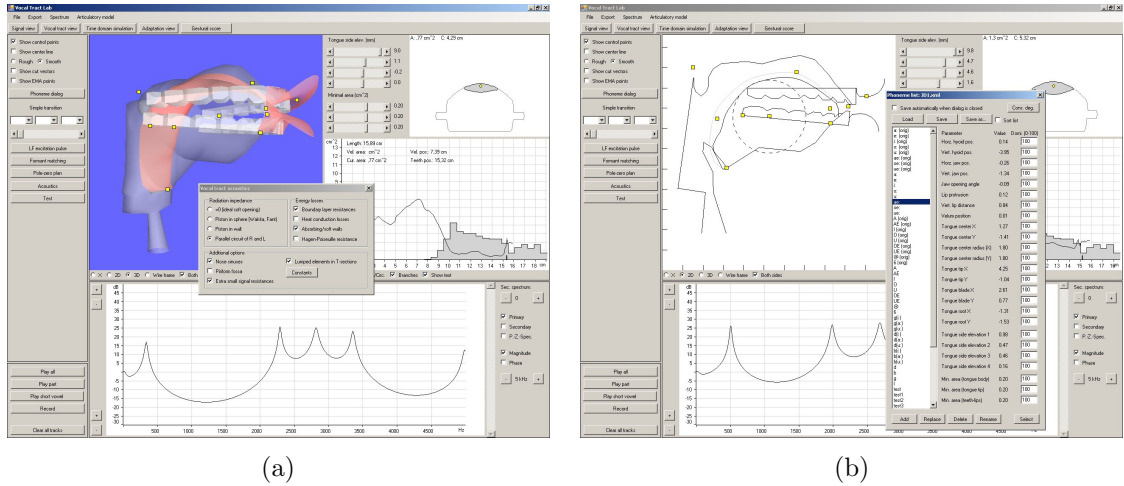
Vocal Tract Lab
File Export Spectrum Articulatory model
Signal view Vocal tract view Time domain simulation Adaptation view Gestural score
Show control points
Show center line
Rough Smooth
Show cut vectors
Show EMA points
Phoneme dialog
Simple transition
LF excitation pulse
Formant matching
Pole-zero plan
Acoustics
Test
Tongue side elev. [mm]
9.0
1.1
-0.2
0.0
Minimal area [cm^2]
0.20
0.20
0.20
A: .77 cm^2 C: 4.29 cm
Length: 15.89 cm
Vel. area: cm^2
Cur. area: .77 cm^2
Vel. pos.: 7.39 cm
Teeth pos.: 15.32 cm
Vocal tract acoustics
Radiation impedance
=0 (ideal soft opening)
Piston in sphere (Wakita, Fant)
Piston in wall
Parallel circuit of R and L
Energy losses
Boundary layer resistances
Heat conduction losses
Absorbing/soft walls
Hagen-Poiseuille resistance
Additional options
Noise sources
Paloon-fosse
Extra small signal resistances
Lumped elements in T-sections
Constants
X 2D 3D Wire frame Both
Circ. Branches Show text
dB
45 40 35 30 25 20 15 10 5 0 -5 -10 -15 -20 -25 -30
500 1000 1500 2000 2500 3000 3500 4000 4500 Hz
Sec. spectrum
0
Primary
Secondary
P.-Z.-Spec.
Magnitude
Phase
5 kHz
Play all
Play part
Play short vowel
Record
Clear all tracks
(a)

Vocal Tract Lab
File Export Spectrum Articulatory model
Signal view Vocal tract view Time domain simulation Adaptation view Gestural score
Show control points
Show center line
Rough Smooth
Show cut vectors
Show EMA points
Phoneme dialog
Simple transition
LF excitation pulse
Formant matching
Pole-zero plan
Acoustics
Test
Tongue side elev. [mm]
9.8
4.7
4.6
1.6
A: 1.3 cm^2 C: 5.32 cm
Phoneme list: JD1.xml
Save automatically when dialog is closed
Conv. deg.
Load Save Save as... Sort list
a (orig)
e (orig)
i (orig)
o (orig)
u (orig)
ae (orig)
oe (orig)
ue (orig)
a
e
i
o
u
ae
oe
ue
A (orig)
AE (orig)
I (orig)
O (orig)
U (orig)
OE (orig)
UE (orig)
@ (orig)
6 (orig)
A
AE
I
O
U
OE
UE
@
6
g(i)
g(a)
g(u)
d(i)
d(a)
d(u)
b(i)
b(a)
b(u)
g
d
b
test
test1
test2
test3
Parameter Value Dom. [0-100]
Horz. hyoid pos. 0.14 100
Vert. hyoid pos. -3.08 100
Horz. jaw pos. -0.26 100
Vert. jaw pos. -1.34 100
Jaw opening angle -0.09 100
Lip protrusion 0.12 100
Vert. lip distance 0.84 100
Velum position 0.81 100
Tongue center X 1.27 100
Tongue center Y -1.41 100
Tongue center radius (X) 1.80 100
Tongue center radius (Y) 1.80 100
Tongue tip X 4.25 100
Tongue tip Y -1.04 100
Tongue blade X 2.61 100
Tongue blade Y 0.77 100
Tongue root X -1.31 100
Tongue root Y -1.53 100
Tongue side elevation 1 0.98 100
Tongue side elevation 2 0.47 100
Tongue side elevation 3 0.46 100
Tongue side elevation 4 0.16 100
Min. area (tongue body) 0.20 100
Min. area (tongue tip) 0.20 100
Min. area (teeth-lips) 0.20 100
Add Replace Delete Rename Select
X 2D 3D Wire frame Both sides
dB
45 40 35 30 25 20 15 10 5 0 -5 -10 -15 -20 -25 -30
500 1000 1500 2000 3000 3500 4000 4500 Hz
Sec. spectrum
0
Primary
Secondary
P.-Z.-Spec.
Magnitude
Phase
5 kHz
Play all
Play part
Play short vowel
Record
Clear all tracks
(b)